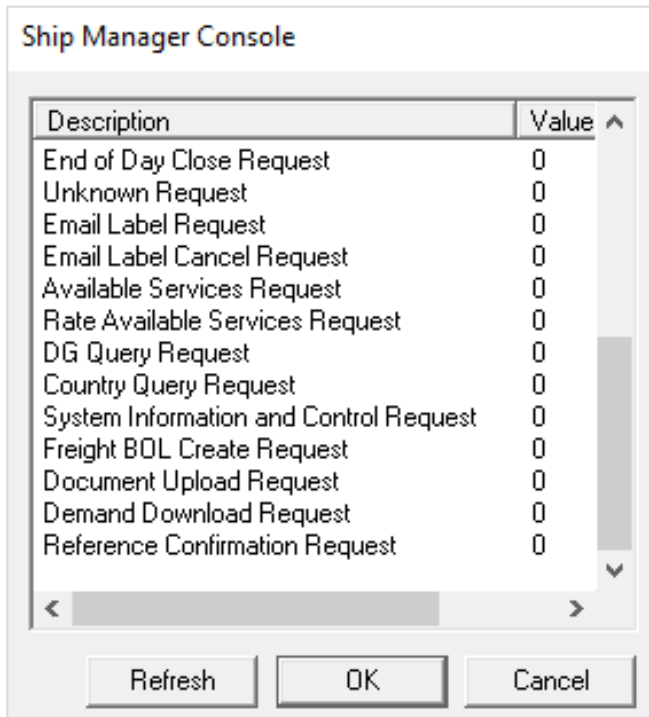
Ship Manager Console

| Description | Value |
|---|---|
| End of Day Close Request | 0 |
| Unknown Request | 0 |
| Email Label Request | 0 |
| Email Label Cancel Request | 0 |
| Available Services Request | 0 |
| Rate Available Services Request | 0 |
| DG Query Request | 0 |
| Country Query Request | 0 |
| System Information and Control Request | 0 |
| Freight BOL Create Request | 0 |
| Document Upload Request | 0 |
| Demand Download Request | 0 |
| Reference Confirmation Request | 0 |

Refresh
OK
Cancel